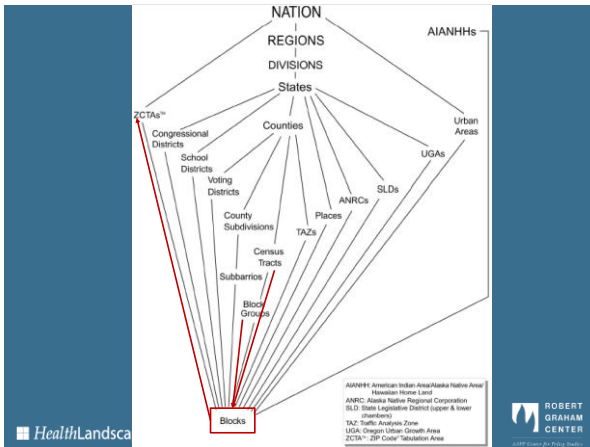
NATION

REGIONS

DIVISIONS

States

AIANHHs

ZCTAs™

Congressional Districts

Counties

School Districts

Voting Districts

Urban Areas

UGAs

SLDs

ANRCs

Places

TAZs

County Subdivisions

Census Tracts

Subbarrios

Block Groups

Blocks

AIANHH: American Indian Area/Alaska Native Area/ Hawaiian Home Land
ANRC: Alaska Native Regional Corporation
SLD: State Legislative District (upper & lower chambers)
TAZ: Traffic Analysis Zone
UGA: Oregon Urban Growth Area
ZCTA™: ZIP Code® Tabulation Area

HealthLandsca

ROBERT GRAHAM CENTER